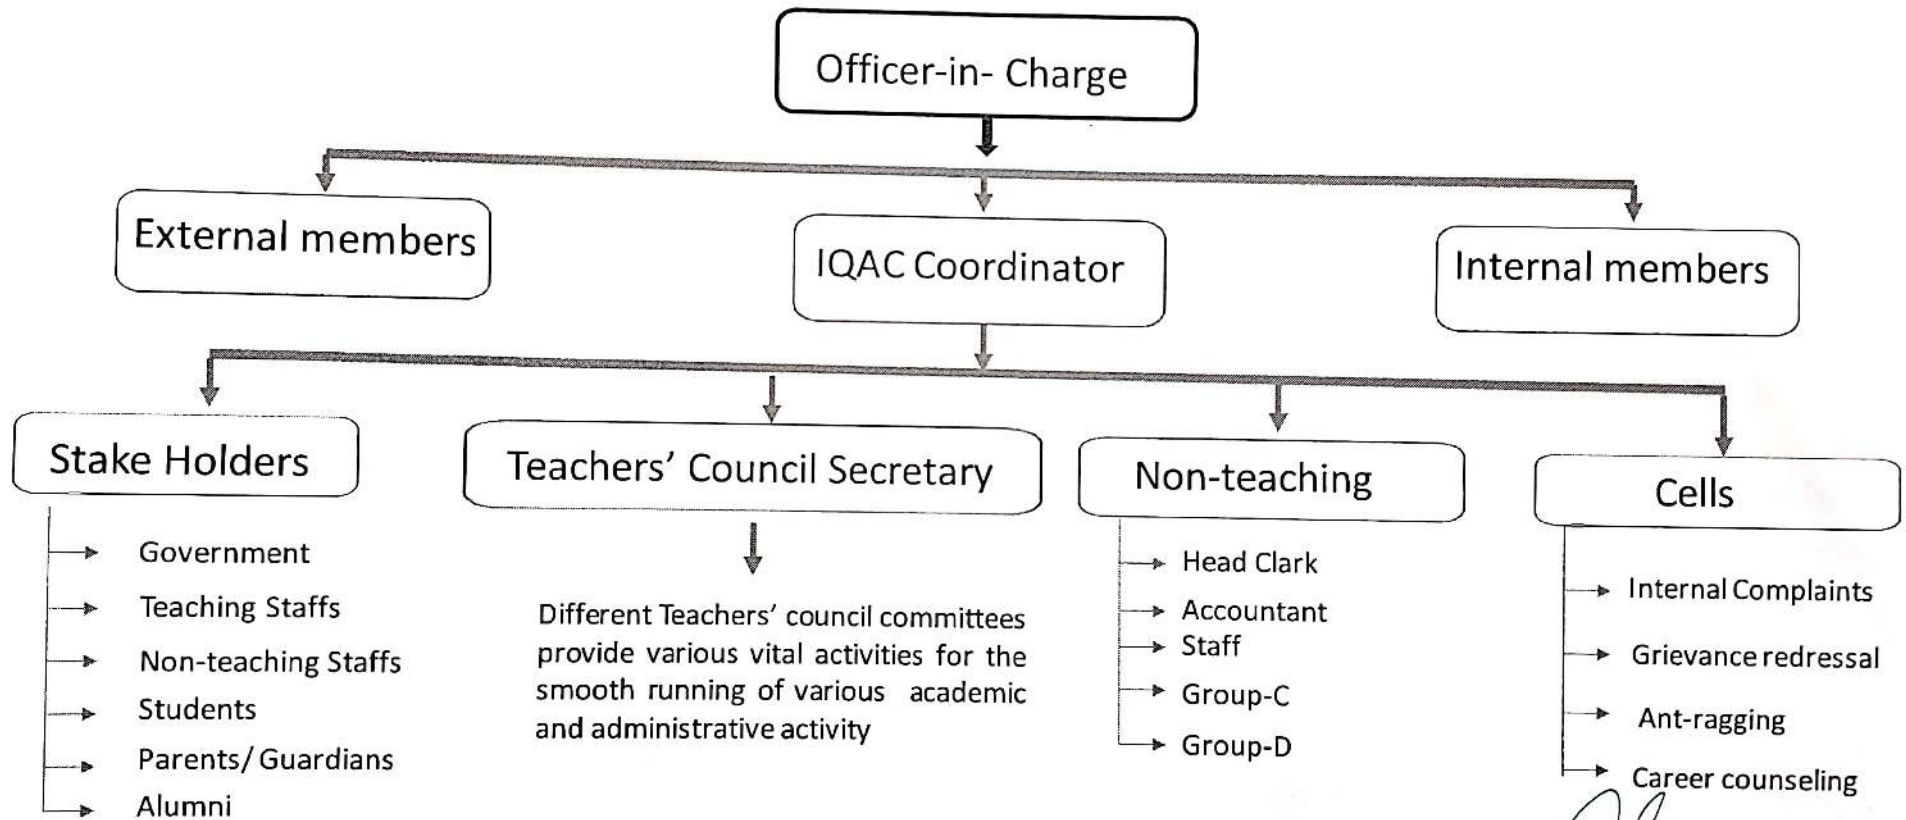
Officer-in- Charge

External members

IQAC Coordinator

Internal members

Stake Holders

Government

Teaching Staffs

Non-teaching Staffs

Students

Parents/ Guardians

Alumni

Teachers' Council Secretary

Different Teachers' council committees provide various vital activities for the smooth running of various academic and administrative activity

Non-teaching

Head Clark

Accountant

Staff

Group-C

Group-D

Cells

Internal Complaints

Grievance redressal

Ant-ragging

Career counseling